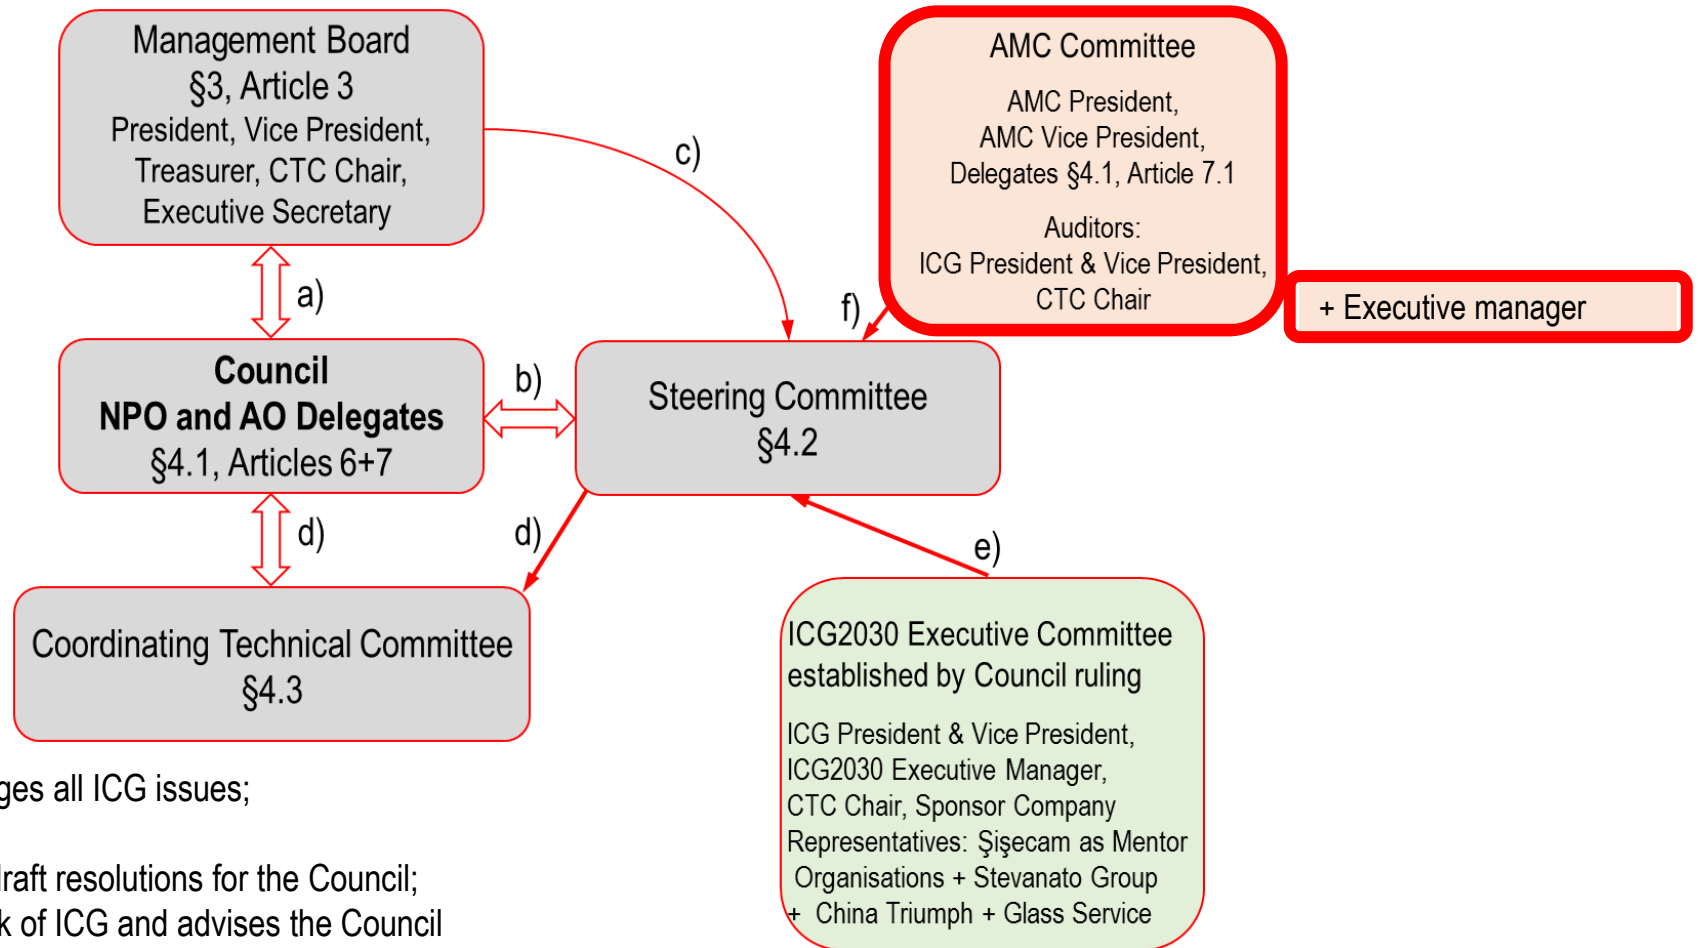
Management Board
§3, Article 3
President, Vice President, Treasurer, CTC Chair, Executive Secretary

AMC Committee

AMC President,
AMC Vice President,
Delegates §4.1, Article 7.1

Auditors:
ICG President & Vice President,
CTC Chair

+ Executive manager

c)

a)

f)

Council
NPO and AO Delegates
§4.1, Articles 6+7

b)

Steering Committee
§4.2

d)

d)

e)

Coordinating Technical Committee
§4.3

ICG2030 Executive Committee established by Council ruling

ICG President & Vice President,
ICG2030 Executive Manager,
CTC Chair, Sponsor Company Representatives: Şişecam as Mentor Organisations + Stevanato Group + China Triumph + Glass Service

ges all ICG issues;

raft resolutions for the Council;
k of ICG and advises the Council